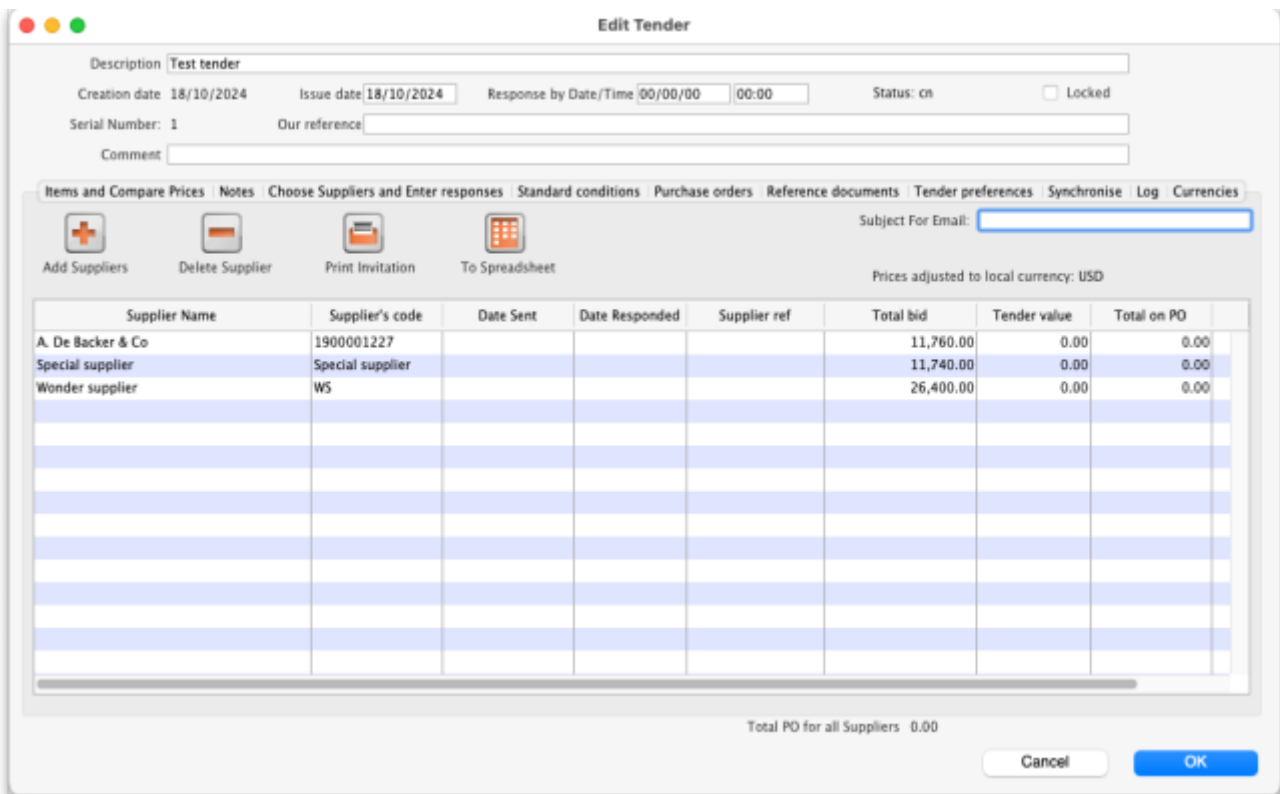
Edit Tender

Description Test tender

Creation date 18/10/2024 Issue date 18/10/2024 Response by Date/Time 00/00/00 00:00 Status: cn Locked

Serial Number: 1 Our reference

Comment

Items and Compare Prices | Notes | Choose Suppliers and Enter responses | Standard conditions | Purchase orders | Reference documents | Tender preferences | Synchronise | Log | Currencies

Add Suppliers Delete Supplier Print Invitation To Spreadsheet

Subject For Email:

Prices adjusted to local currency: USD

| Supplier Name | Supplier's code | Date Sent | Date Responded | Supplier ref | Total bid | Tender value | Total on PO |
|---|---|---|---|---|---|---|---|
| A. De Backer & Co | 1900001227 | | | | 11,760.00 | 0.00 | 0.00 |
| Special supplier | Special supplier | | | | 11,740.00 | 0.00 | 0.00 |
| Wonder supplier | WS | | | | 26,400.00 | 0.00 | 0.00 |

Total PO for all Suppliers 0.00

Cancel OK